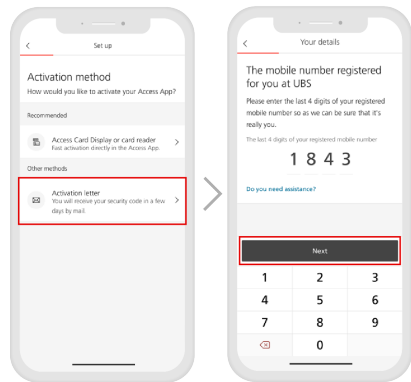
Set up

Activation method

How would you like to activate your Access App?

Recommended

Access Card Display or card reader
Fast activation directly in the Access App.

Other methods

Activation letter
You will receive your security code in a few days by mail.

Your details

The mobile number registered for you at UBS

Please enter the last 4 digits of your registered mobile number so as we can be sure that it's really you.

The last 4 digits of your registered mobile number

1 8 4 3

Do you need assistance?

Next

| 1 | 2 | 3 |
|---|---|---|
| 4 | 5 | 6 |
| 7 | 8 | 9 |
|   | 0 |   |